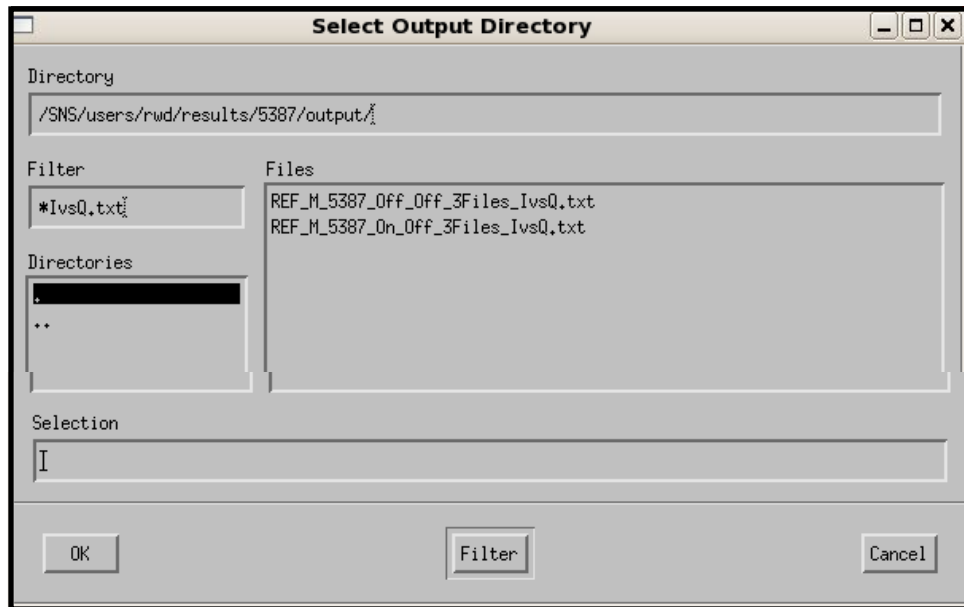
Select Output Directory

Directory

/SNS/users/rwd/results/5387/output/

Filter

*IvsQ.txt

Files

REF_M_5387_Off_Off_3Files_IvsQ.txt
REF_M_5387_On_Off_3Files_IvsQ.txt

Directories

.
..

Selection

OK

Filter

Cancel